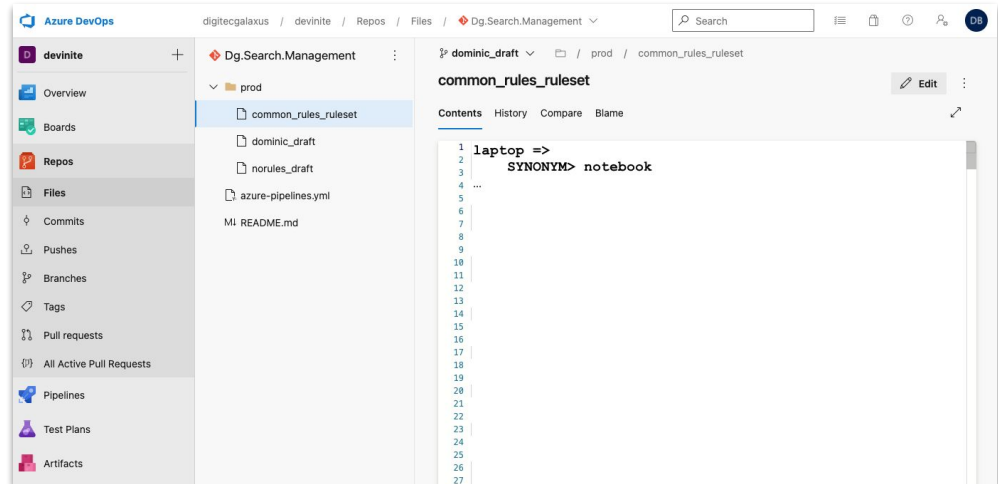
Azure DevOps digitecgalaxus / devinite / Repos / Files / Dg.Search.Management

Search

DB

D devinite +

Overview

Boards

Repos

Files

Commits

Pushes

Branches

Tags

Pull requests

All Active Pull Requests

Pipelines

Test Plans

Artifacts

Dg.Search.Management

prod

common_rules_ruleset

dominic_draft

norules_draft

azure-pipelines.yml

README.md

dominic_draft / prod / common_rules_ruleset

common_rules_ruleset

Edit

Contents History Compare Blame

1 laptop =>
2 SYNONYM> notebook
3
4 ...
5
6
7
8
9
10
11
12
13
14
15
16
17
18
19
20
21
22
23
24
25
26
27